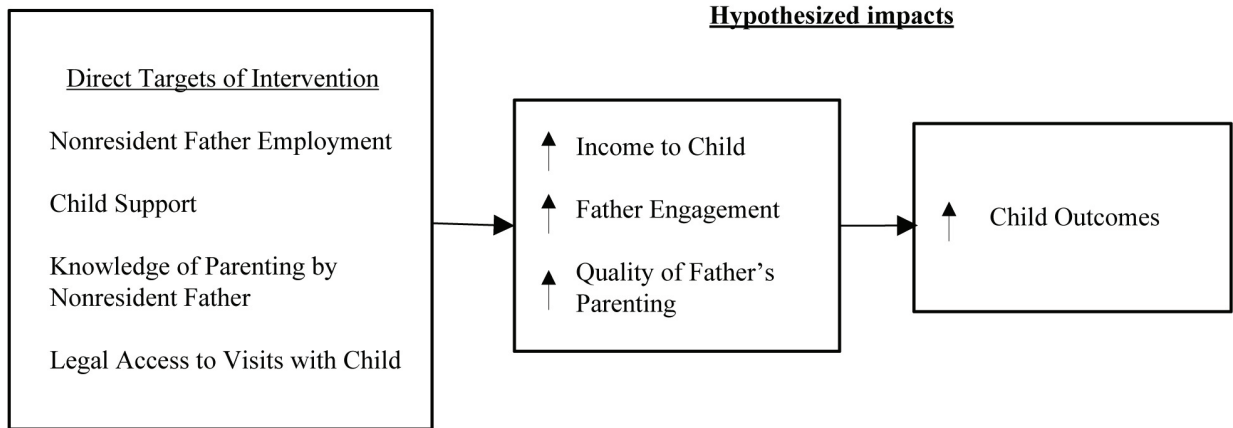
Hypothesized impacts

Direct Targets of Intervention

Nonresident Father Employment

Child Support

Knowledge of Parenting by Nonresident Father

Legal Access to Visits with Child

↑ Income to Child

↑ Father Engagement

↑ Quality of Father's Parenting

↑ Child Outcomes